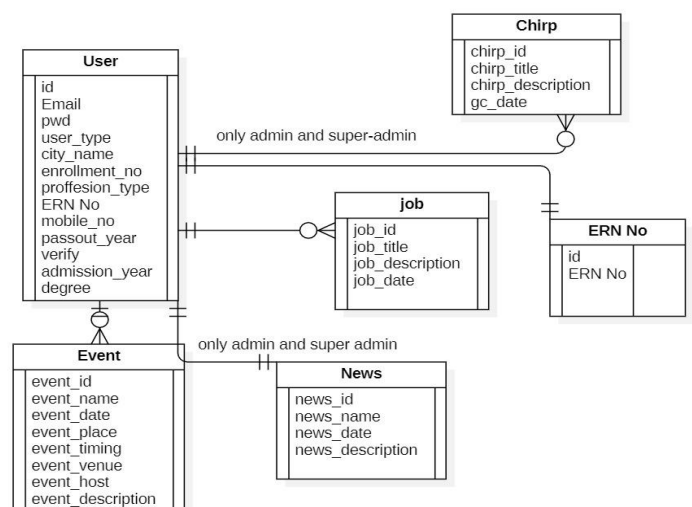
Chirp
chirp_id
chirp_title
chirp_description
gc_date

User
id
Email
pwd
user_type
city_name
enrollment_no
proffesion_type
ERN No
mobile_no
passout_year
verify
admission_year
degree

only admin and super-admin

job
job_id
job_title
job_description
job_date

ERN No
id
ERN No

only admin and super admin

Event
event_id
event_name
event_date
event_place
event_timing
event_venue
event_host
event_description

News
news_id
news_name
news_date
news_description